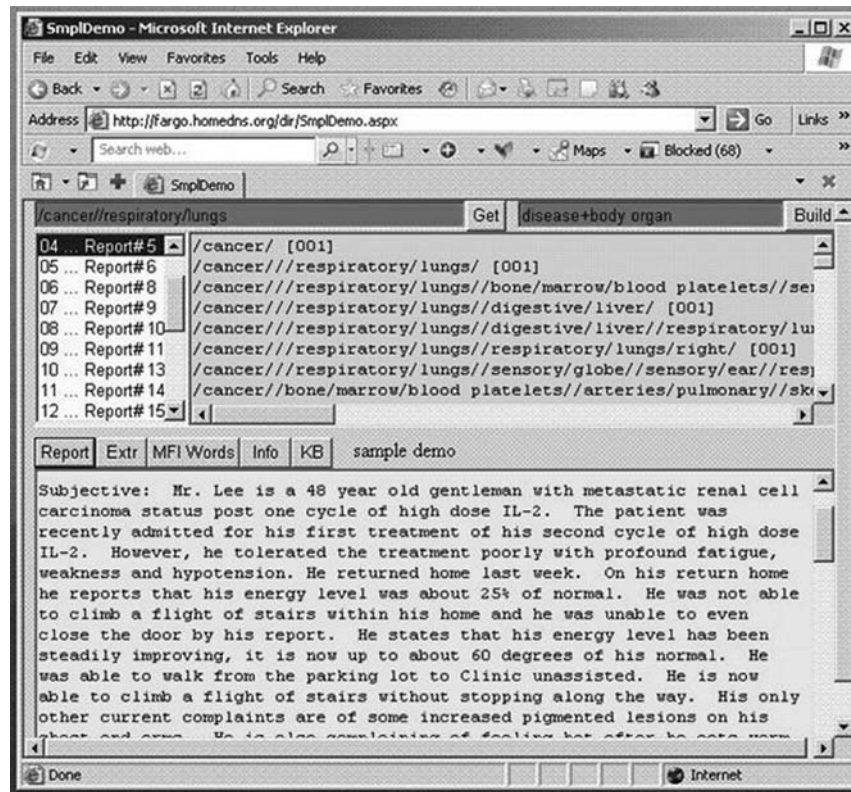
SmplDemo - Microsoft Internet Explorer

File Edit View Favorites Tools Help

Back Search Favorites

Address http://fargo.homedns.org/dir/SmplDemo.aspx Go Links »

Search web... Maps Blocked (68)

SmplDemo

/cancer//respiratory/lungs Get disease+body organ Build

04 ... Report#5
05 ... Report#6
06 ... Report#8
07 ... Report#9
08 ... Report#10
09 ... Report#11
10 ... Report#13
11 ... Report#14
12 ... Report#15

/cancer/ [001]
/cancer///respiratory/lungs/ [001]
/cancer///respiratory/lungs//bone/marrow/blood platelets//se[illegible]
/cancer///respiratory/lungs//digestive/liver/ [001]
/cancer///respiratory/lungs//digestive/liver//respiratory/lu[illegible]
/cancer///respiratory/lungs//respiratory/lungs/right/ [001]
/cancer///respiratory/lungs//sensory/globe//sensory/ear//res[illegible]
/cancer//bone/marrow/blood platelets//arteries/pulmonary//sk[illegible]

Report Extr MFI Words Info KB sample demo

Subjective: Mr. Lee is a 48 year old gentleman with metastatic renal cell carcinoma status post one cycle of high dose IL-2. The patient was recently admitted for his first treatment of his second cycle of high dose IL-2. However, he tolerated the treatment poorly with profound fatigue, weakness and hypotension. He returned home last week. On his return home he reports that his energy level was about 25% of normal. He was not able to climb a flight of stairs within his home and he was unable to even close the door by his report. He states that his energy level has been steadily improving, it is now up to about 60 degrees of his normal. He was able to walk from the parking lot to Clinic unassisted. He is now able to climb a flight of stairs without stopping along the way. His only other current complaints are of some increased pigmented lesions on his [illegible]

Done Internet